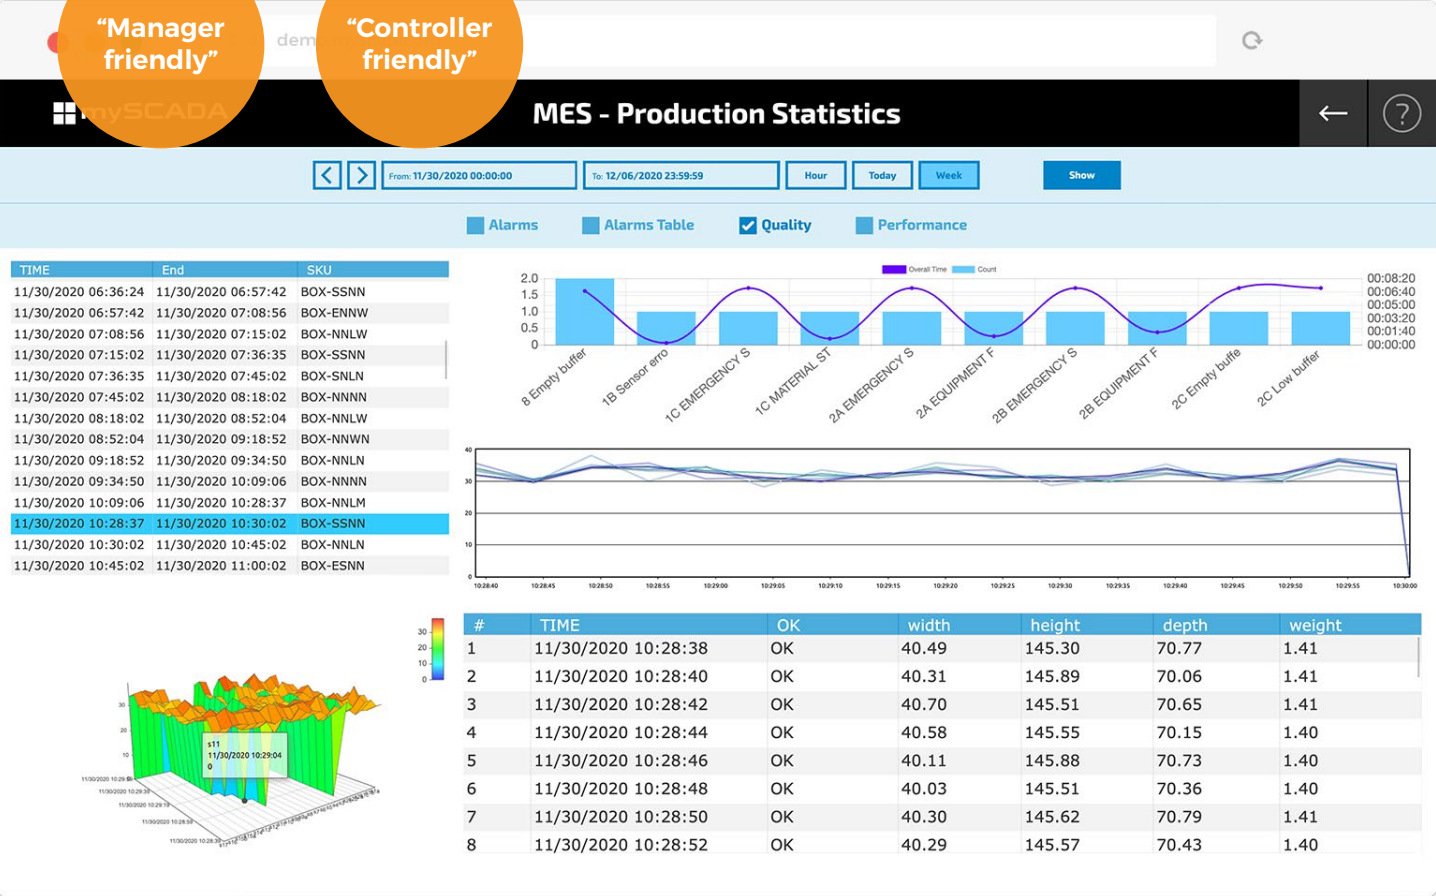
"Manager friendly"

dem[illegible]

"Controller friendly"

mySCADA

MES - Production Statistics

From: 11/30/2020 00:00:00

To: 12/06/2020 23:59:59

Hour

Today

Week

Show

Alarms

Alarms Table

Quality

Performance

| TIME | End | SKU |
|---|---|---|
| 11/30/2020 06:36:24 | 11/30/2020 06:57:42 | BOX-SSNN |
| 11/30/2020 06:57:42 | 11/30/2020 07:08:56 | BOX-ENNW |
| 11/30/2020 07:08:56 | 11/30/2020 07:15:02 | BOX-NNLW |
| 11/30/2020 07:15:02 | 11/30/2020 07:36:35 | BOX-SSNN |
| 11/30/2020 07:36:35 | 11/30/2020 07:45:02 | BOX-SNLN |
| 11/30/2020 07:45:02 | 11/30/2020 08:18:02 | BOX-NNNN |
| 11/30/2020 08:18:02 | 11/30/2020 08:52:04 | BOX-NNLW |
| 11/30/2020 08:52:04 | 11/30/2020 09:18:52 | BOX-NNWN |
| 11/30/2020 09:18:52 | 11/30/2020 09:34:50 | BOX-NNLN |
| 11/30/2020 09:34:50 | 11/30/2020 10:09:06 | BOX-NNNN |
| 11/30/2020 10:09:06 | 11/30/2020 10:28:37 | BOX-NNLM |
| 11/30/2020 10:28:37 | 11/30/2020 10:30:02 | BOX-SSNN |
| 11/30/2020 10:30:02 | 11/30/2020 10:45:02 | BOX-NNLN |
| 11/30/2020 10:45:02 | 11/30/2020 11:00:02 | BOX-ESNN |

Overall Time Count

2.0 1.5 1.0 0.5 0

00:08:20 00:06:40 00:05:00 00:03:20 00:01:40 00:00:00

8 Empty buffer
1B Sensor erro
1C EMERGENCY S
1C MATERIAL ST
2A EMERGENCY S
2A EQUIPMENT F
2B EMERGENCY S
2B EQUIPMENT F
2C Empty buffe
2C Low buffer

40 30 20 10 0

10:28:40 10:28:45 10:28:50 10:28:55 10:29:00 10:29:05 10:29:10 10:29:15 10:29:20 10:29:25 10:29:30 10:29:35 10:29:40 10:29:45 10:29:50 10:29:55 10:30:00

30 20 10 0

s11
11/30/2020 10:29:04
0

| # | TIME | OK | width | height | depth | weight |
|---|---|---|---|---|---|---|
| 1 | 11/30/2020 10:28:38 | OK | 40.49 | 145.30 | 70.77 | 1.41 |
| 2 | 11/30/2020 10:28:40 | OK | 40.31 | 145.89 | 70.06 | 1.41 |
| 3 | 11/30/2020 10:28:42 | OK | 40.70 | 145.51 | 70.65 | 1.41 |
| 4 | 11/30/2020 10:28:44 | OK | 40.58 | 145.55 | 70.15 | 1.40 |
| 5 | 11/30/2020 10:28:46 | OK | 40.11 | 145.88 | 70.73 | 1.40 |
| 6 | 11/30/2020 10:28:48 | OK | 40.03 | 145.51 | 70.36 | 1.40 |
| 7 | 11/30/2020 10:28:50 | OK | 40.30 | 145.62 | 70.79 | 1.41 |
| 8 | 11/30/2020 10:28:52 | OK | 40.29 | 145.57 | 70.43 | 1.40 |